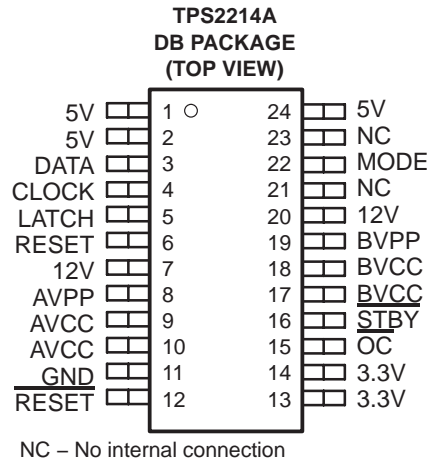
TPS2214A
DB PACKAGE
(TOP VIEW)

5V 1
5V 2
DATA 3
CLOCK 4
LATCH 5
RESET 6
12V 7
AVPP 8
AVCC 9
AVCC 10
GND 11
$\overline{\text{RESET}}$ 12

24 5V
23 NC
22 MODE
21 NC
20 12V
19 BVPP
18 BVCC
17 BVCC
16 $\overline{\text{STBY}}$
15 $\overline{\text{OC}}$
14 3.3V
13 3.3V

NC – No internal connection